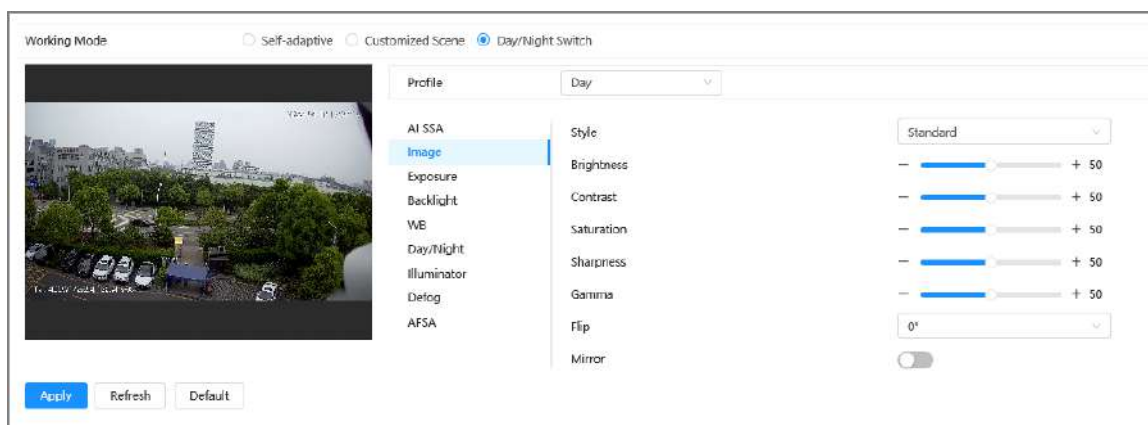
Working Mode

Self-adaptive

Customized Scene

Day/Night Switch

Profile

Day

AI SSA

Image

Exposure

Backlight

WB

Day/Night

Illuminator

Defog

AFSA

Style

Standard

Brightness

$-$ $+$ 50

Contrast

$-$ $+$ 50

Saturation

$-$ $+$ 50

Sharpness

$-$ $+$ 50

Gamma

$-$ $+$ 50

Flip

0°

Mirror

Apply

Refresh

Default